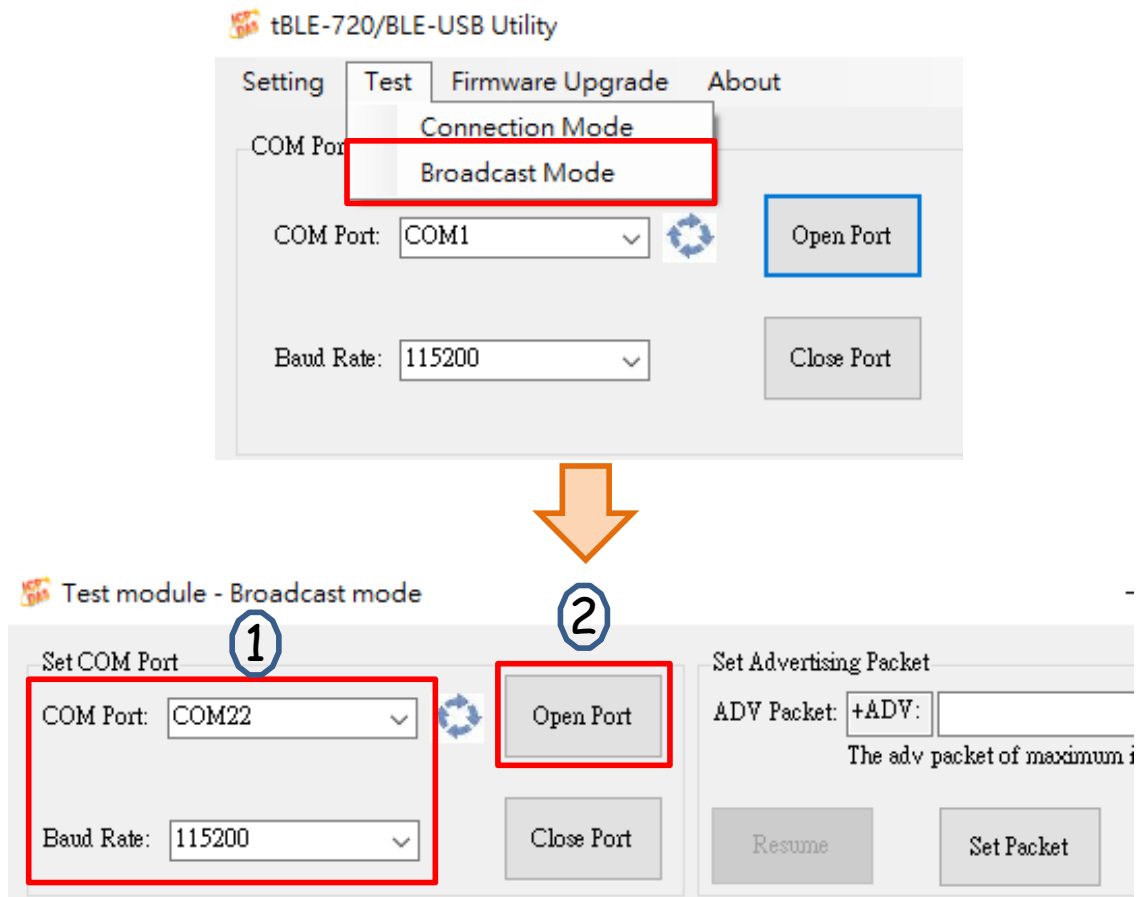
tBLE-720/BLE-USB Utility

Setting Test Firmware Upgrade About

Connection Mode

Broadcast Mode

COM Por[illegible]

COM Port: COM1

Open Port

Baud Rate: 115200

Close Port

Test module - Broadcast mode

1

2

Set COM Port

COM Port: COM22

Open Port

Baud Rate: 115200

Close Port

Set Advertising Packet

ADV Packet: +ADV:

The adv packet of maximum i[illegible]

Resume

Set Packet